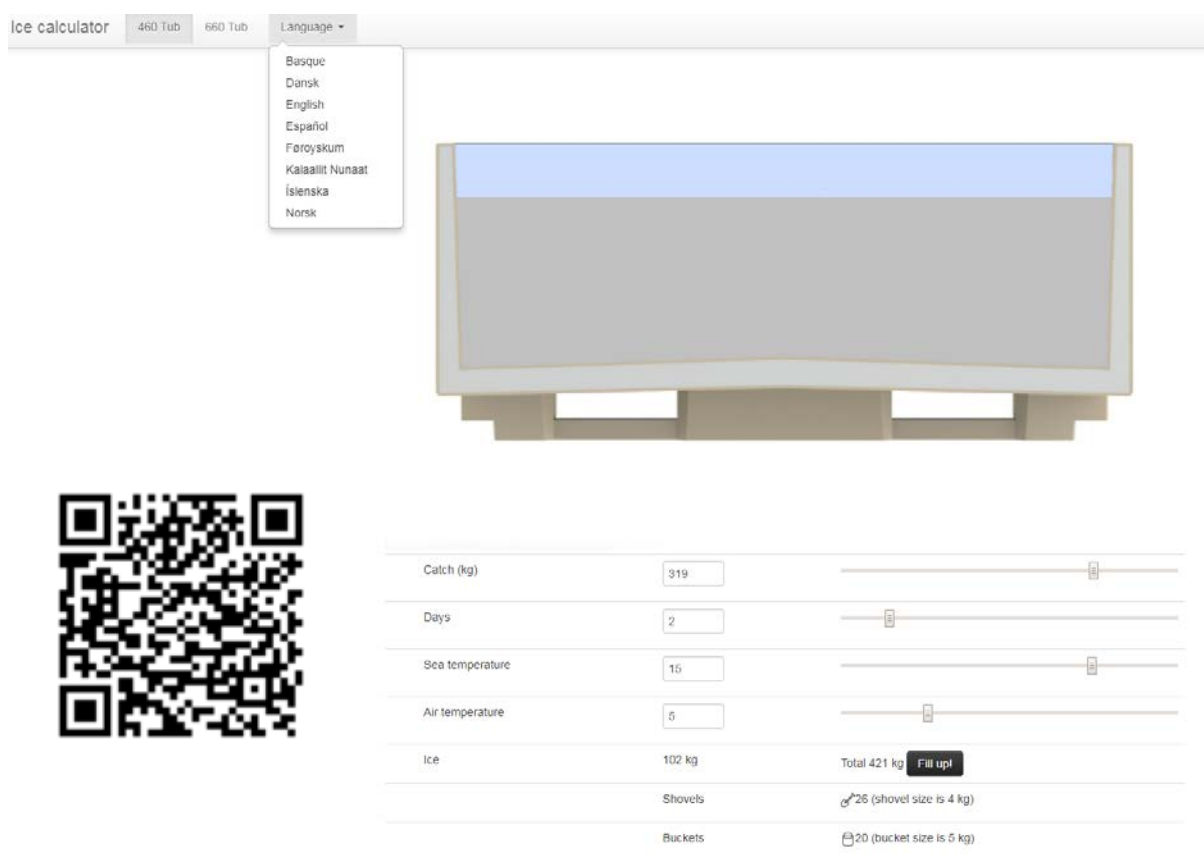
Ice calculator 460 Tub 660 Tub Language ▾

Basque
Dansk
English
Español
Føroyskum
Kalaallit Nunaat
Íslenska
Norsk

| | | |
|---|---|---|
| Catch (kg) | 319 | |
| Days | 2 | |
| Sea temperature | 15 | |
| Air temperature | 5 | |
| Ice | 102 kg | Total 421 kg Fill up! |
| | Shovels | 26 (shovel size is 4 kg) |
| | Buckets | 20 (bucket size is 5 kg) |